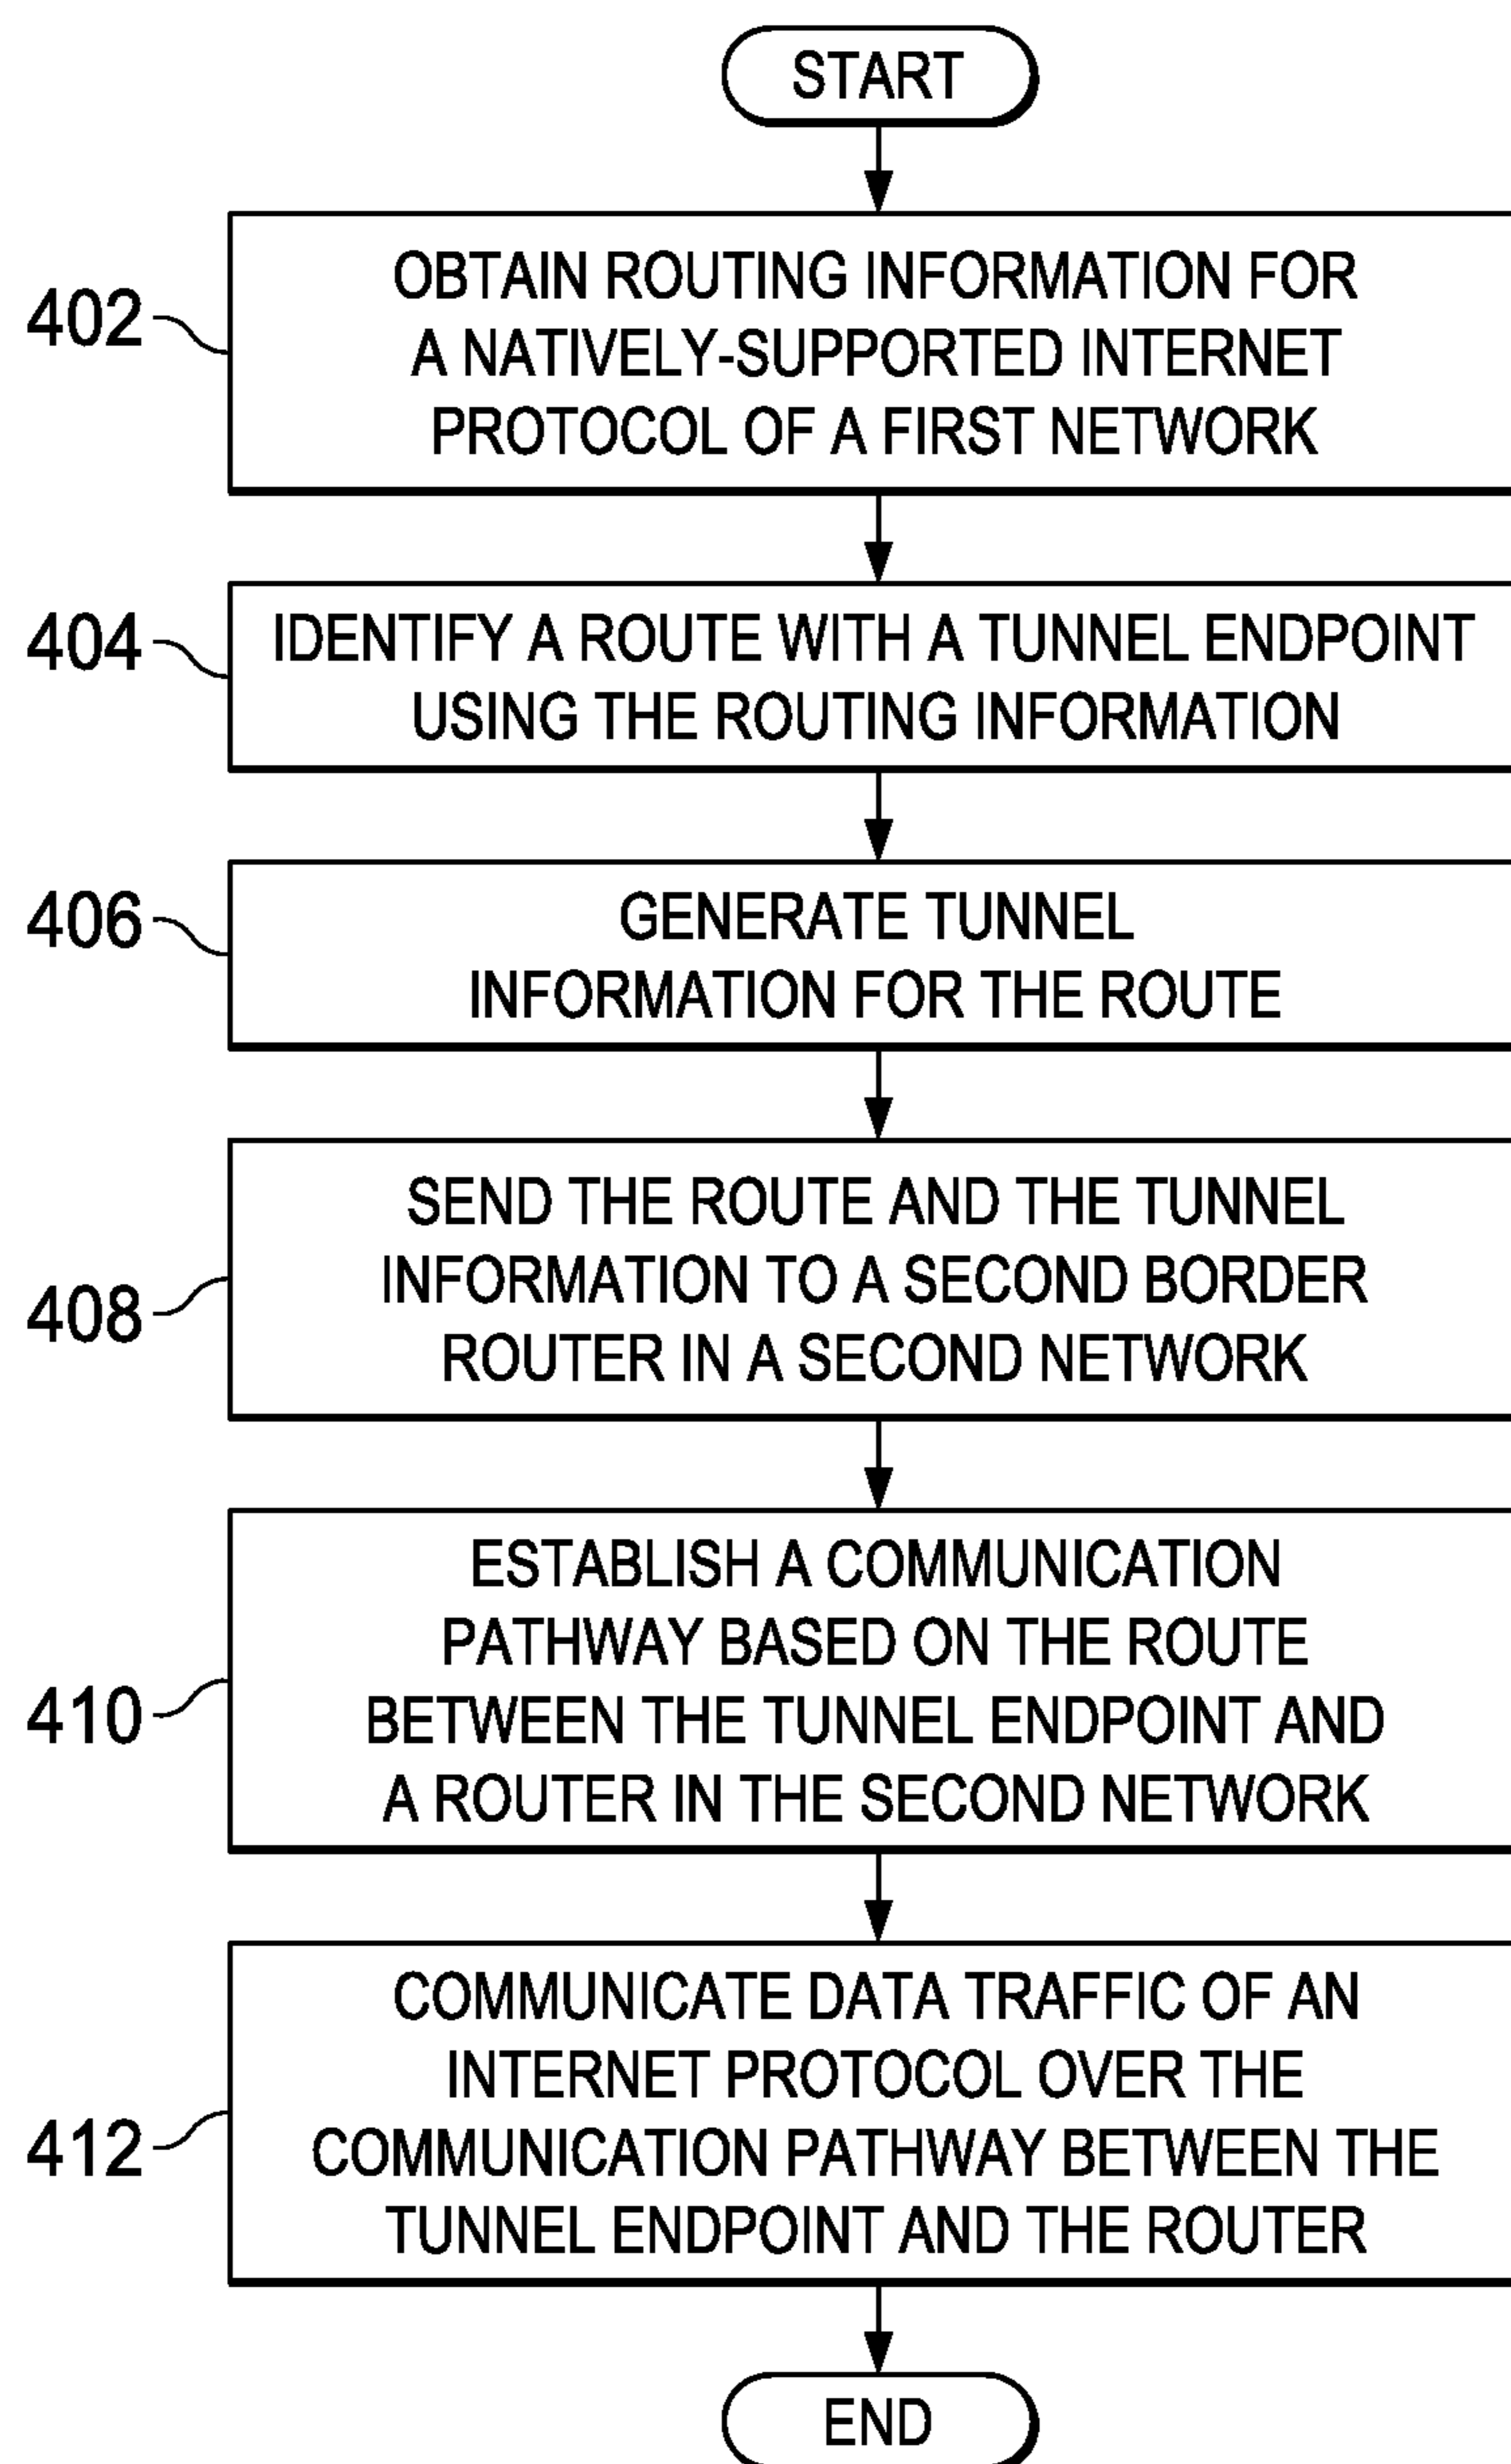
START

402
OBTAIN ROUTING INFORMATION FOR A NATIVELY-SUPPORTED INTERNET PROTOCOL OF A FIRST NETWORK

404
IDENTIFY A ROUTE WITH A TUNNEL ENDPOINT USING THE ROUTING INFORMATION

406
GENERATE TUNNEL INFORMATION FOR THE ROUTE

408
SEND THE ROUTE AND THE TUNNEL INFORMATION TO A SECOND BORDER ROUTER IN A SECOND NETWORK

410
ESTABLISH A COMMUNICATION PATHWAY BASED ON THE ROUTE BETWEEN THE TUNNEL ENDPOINT AND A ROUTER IN THE SECOND NETWORK

412
COMMUNICATE DATA TRAFFIC OF AN INTERNET PROTOCOL OVER THE COMMUNICATION PATHWAY BETWEEN THE TUNNEL ENDPOINT AND THE ROUTER

END